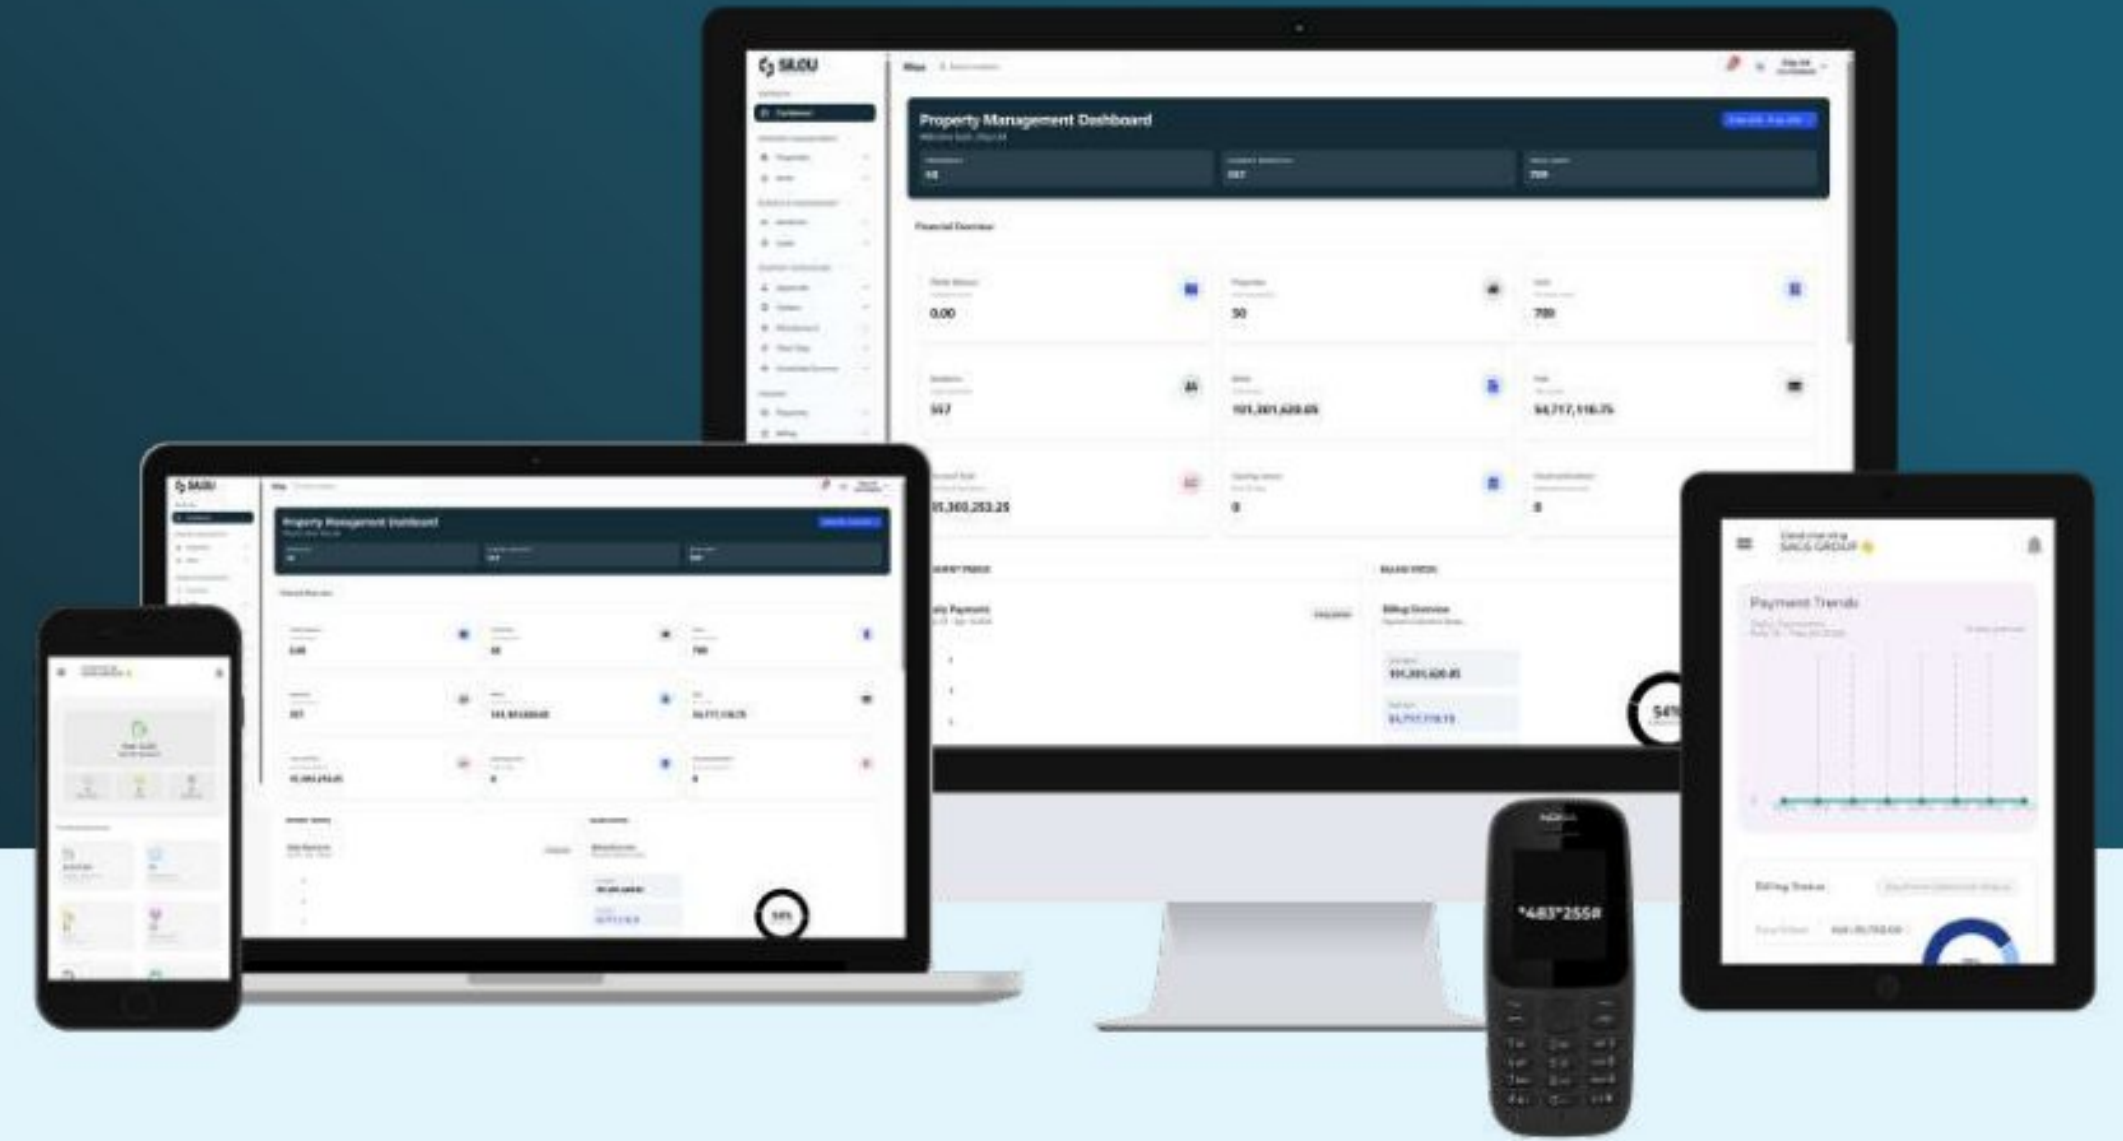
SILOU

Property Management Dashboard

Financial Overview

0.00

50

700

557

101,301,620.65

54,717,116.75

01,303,253.25

0

0

Daily Payments

Billing Overview

101,301,620.65

54,717,116.75

54%

SILOU

Property Management Dashboard

54%

NOKIA

*483*255#

SACS GROUP

Payment Trends

Billing Status